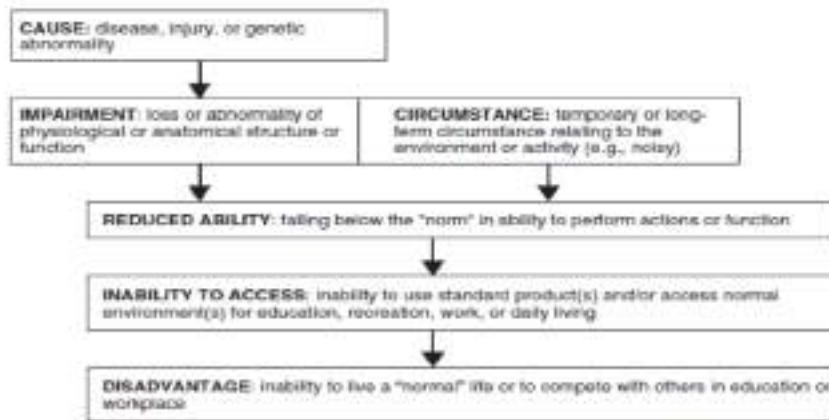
CAUSE: disease, injury, or genetic abnormality

IMPAIRMENT: loss or abnormality of physiological or anatomical structure or function

CIRCUMSTANCE: temporary or long-term circumstance relating to the environment or activity (e.g., noisy)

REDUCED ABILITY: falling below the "norm" in ability to perform actions or function

INABILITY TO ACCESS: inability to use standard product(s) and/or access normal environment(s) for education, recreation, work, or daily living

DISADVANTAGE: inability to live a "normal" life or to compete with others in education or workplace